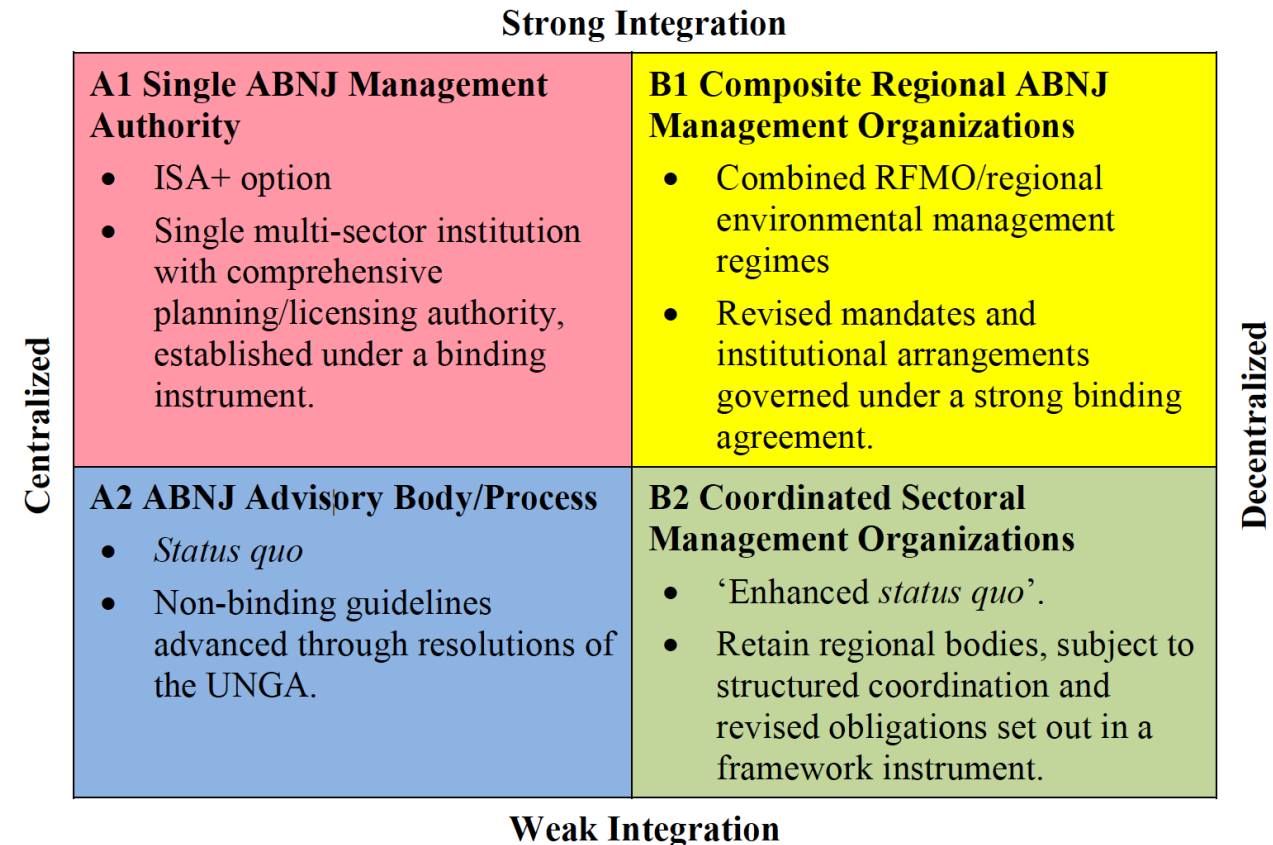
Strong Integration

Centralized

Decentralized

| A1 Single ABNJ Management Authority | B1 Composite Regional ABNJ Management Organizations |
|---|---|
| • ISA+ option<br>• Single multi-sector institution with comprehensive planning/licensing authority, established under a binding instrument. | • Combined RFMO/regional environmental management regimes<br>• Revised mandates and institutional arrangements governed under a strong binding agreement. |
| **A2 ABNJ Advisory Body/Process** | **B2 Coordinated Sectoral Management Organizations** |
| • *Status quo*<br>• Non-binding guidelines advanced through resolutions of the UNGA. | • 'Enhanced *status quo*'.<br>• Retain regional bodies, subject to structured coordination and revised obligations set out in a framework instrument. |

Weak Integration